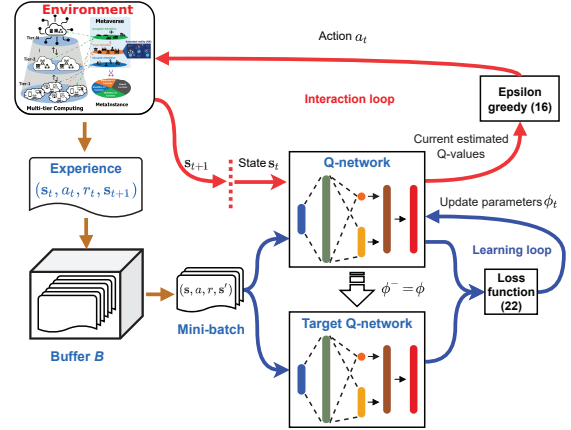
Environment

Metaverse

Tier-III

Tier-II

Tier-I

Multi-tier Computing

Metainstance

Action $a_t$

Epsilon greedy (16)

Interaction loop

Current estimated Q-values

Experience

$(\mathbf{s}_t, a_t, r_t, \mathbf{s}_{t+1})$

$\mathbf{s}_{t+1}$

State $\mathbf{s}_t$

Q-network

Update parameters $\phi_t$

Learning loop

$(\mathbf{s}, a, r, \mathbf{s}')$

$\phi^- = \phi$

Loss function (22)

Mini-batch

Buffer $B$

Target Q-network